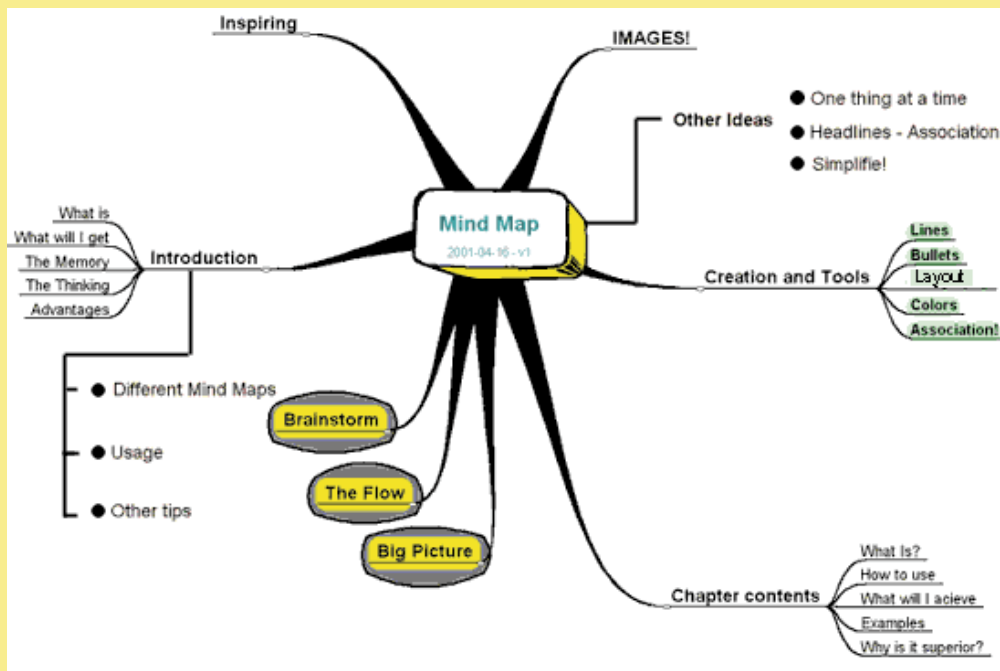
Inspiring

IMAGES!

Other Ideas
One thing at a time
Headlines - Association
Simplifie!

Mind Map
2001-04-16 - v1

Introduction
What is
What will I get
The Memory
The Thinking
Advantages

Different Mind Maps
Usage
Other tips

Creation and Tools
Lines
Bullets
Layout
Colors
Association!

Brainstorm
The Flow
Big Picture

Chapter contents
What Is?
How to use
What will I acieve
Examples
Why is it superior?